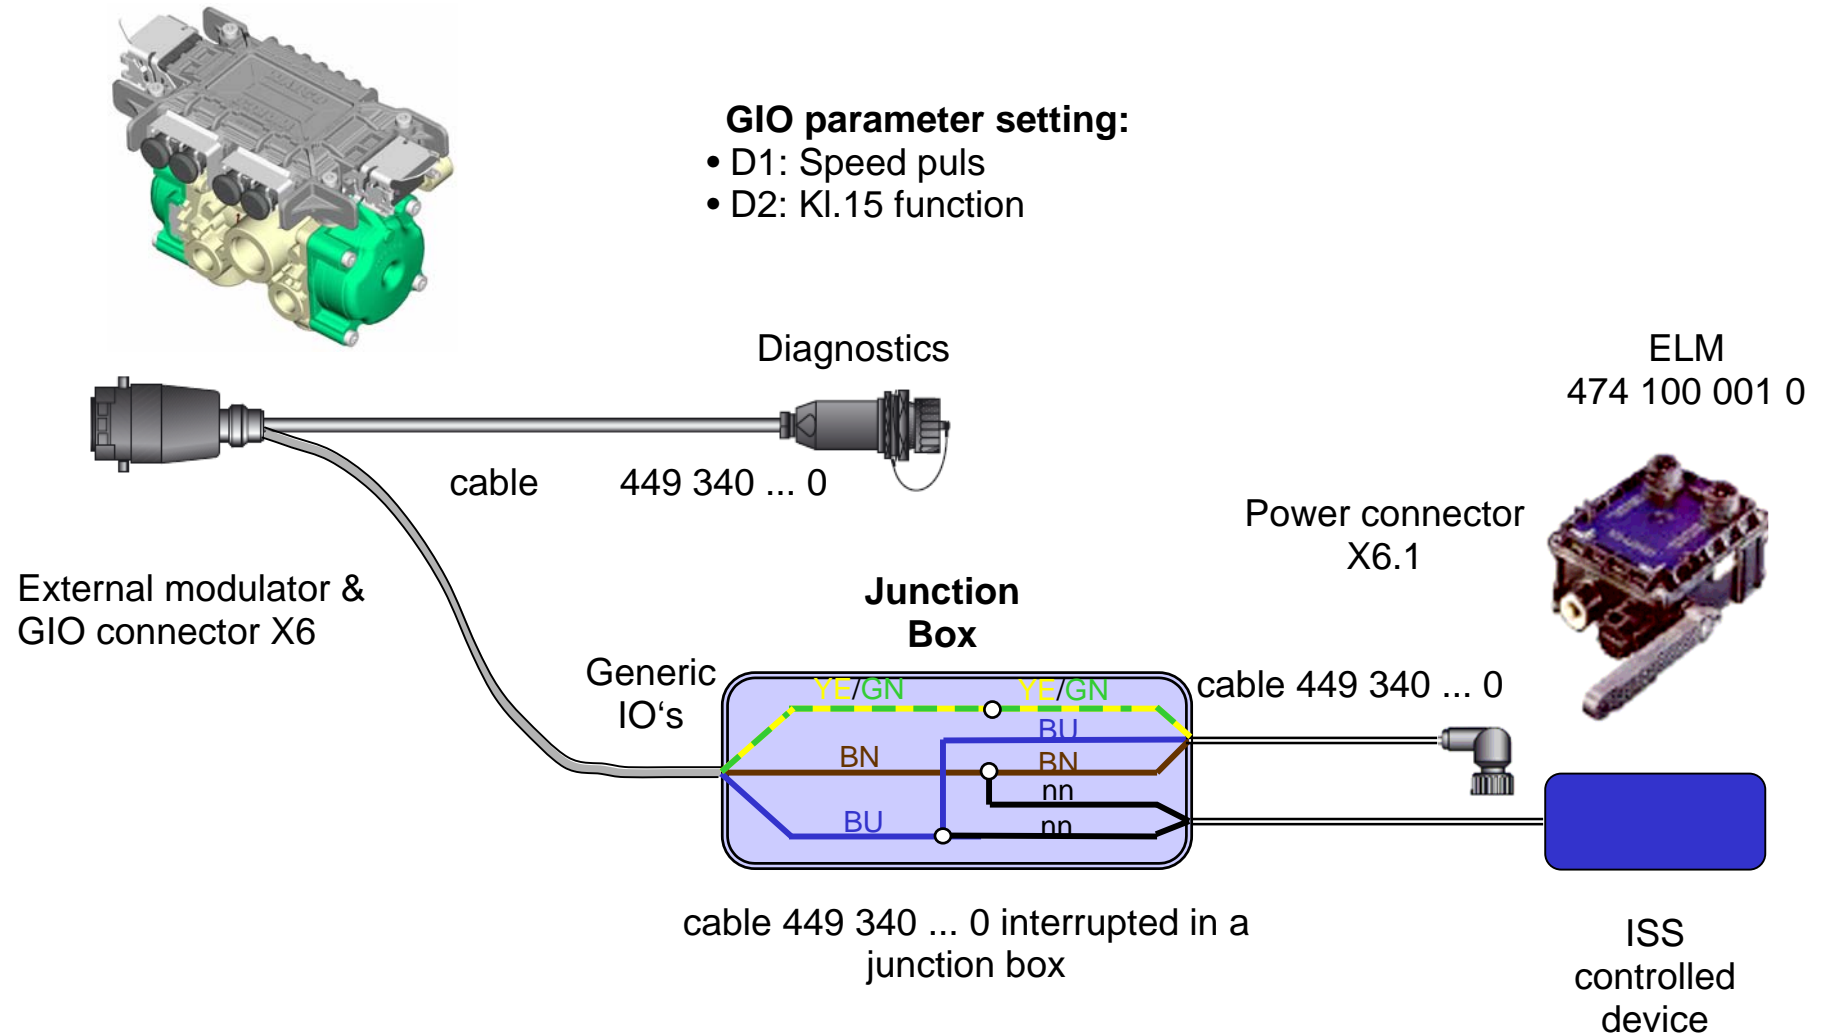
GIO parameter setting:
• D1: Speed puls
• D2: Kl.15 function

Diagnostics

ELM
474 100 001 0

cable 449 340 ... 0

Power connector
X6.1

External modulator &
GIO connector X6

Junction
Box

Generic
IO‘s

YE/GN
YE/GN
BU
BN
BN
nn
BU
nn

cable 449 340 ... 0

cable 449 340 ... 0 interrupted in a junction box

ISS
controlled
device